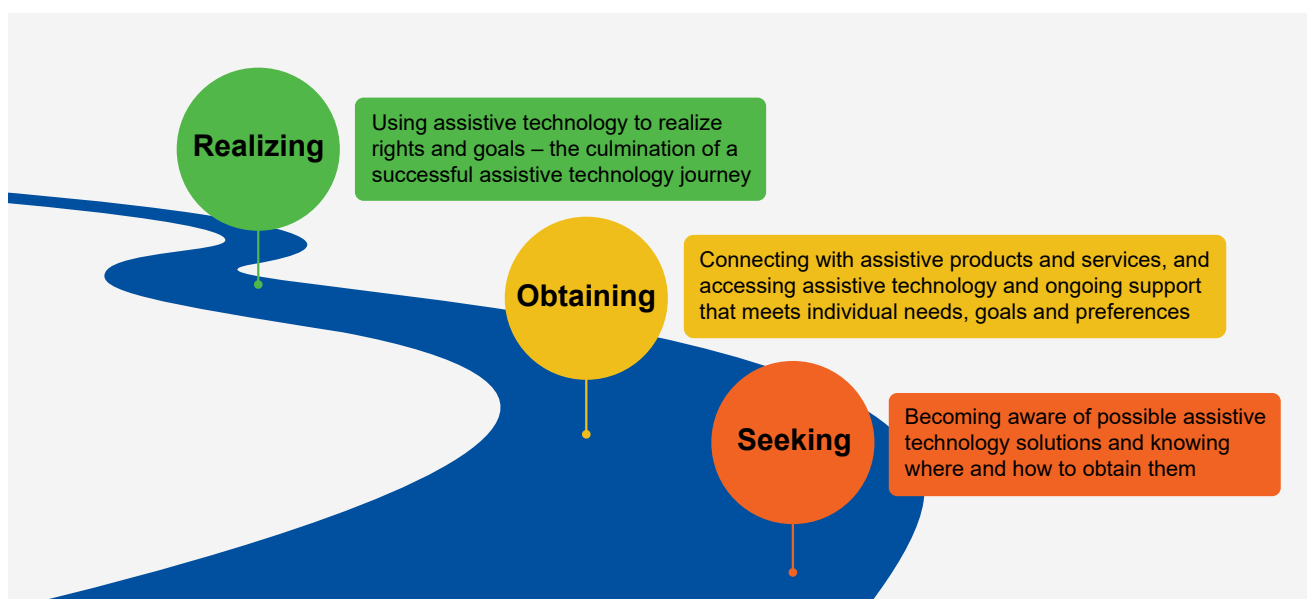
Realizing

Using assistive technology to realize rights and goals – the culmination of a successful assistive technology journey

Obtaining

Connecting with assistive products and services, and accessing assistive technology and ongoing support that meets individual needs, goals and preferences

Seeking

Becoming aware of possible assistive technology solutions and knowing where and how to obtain them